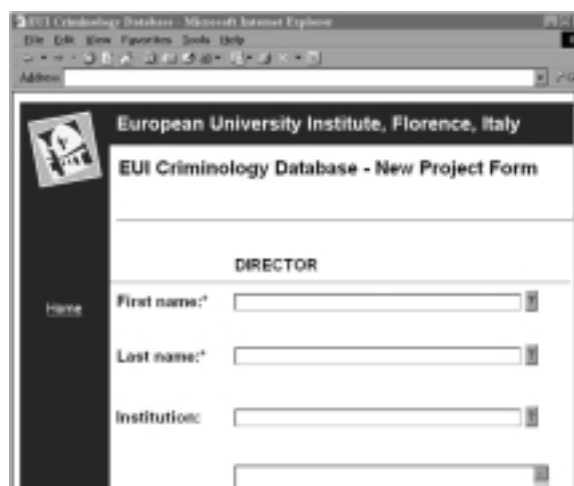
EUI Criminology Database - Microsoft Internet Explorer

File Edit View Favorites Tools Help

Address

European University Institute, Florence, Italy

EUI Criminology Database - New Project Form

DIRECTOR

Home

First name:*

?

Last name:*

?

Institution:

?